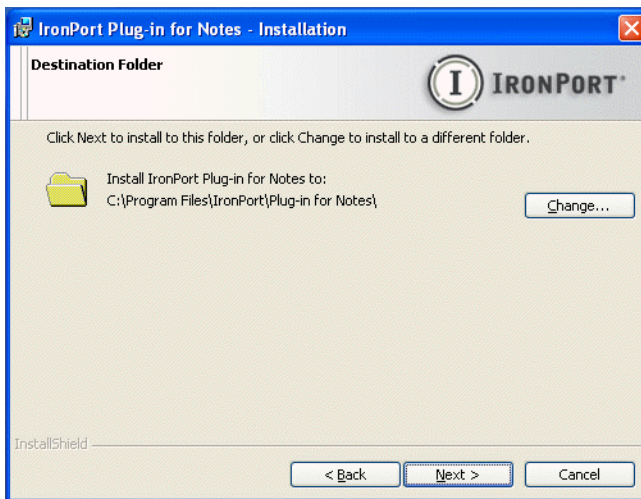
IronPort Plug-in for Notes - Installation

Destination Folder

I IRONPORT

Click Next to install to this folder, or click Change to install to a different folder.

Install IronPort Plug-in for Notes to:
C:\Program Files\IronPort\Plug-in for Notes\

Change...

InstallShield

< Back

Next >

Cancel